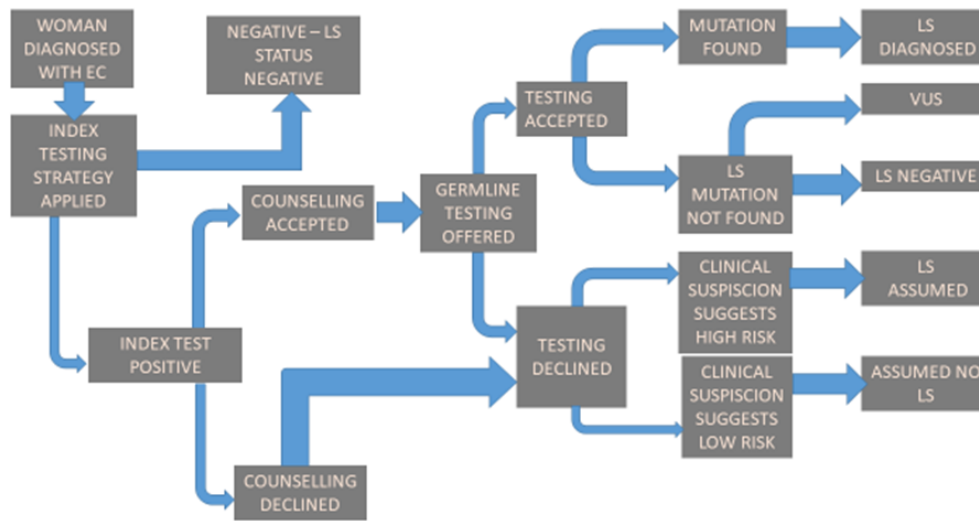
WOMAN DIAGNOSED WITH EC

NEGATIVE – LS STATUS NEGATIVE

INDEX TESTING STRATEGY APPLIED

TESTING ACCEPTED

MUTATION FOUND

LS DIAGNOSED

VUS

LS MUTATION NOT FOUND

LS NEGATIVE

COUNSELLING ACCEPTED

GERMLINE TESTING OFFERED

CLINICAL SUSPICION SUGGESTS HIGH RISK

LS ASSUMED

INDEX TEST POSITIVE

TESTING DECLINED

CLINICAL SUSPICION SUGGESTS LOW RISK

ASSUMED NO LS

COUNSELLING DECLINED